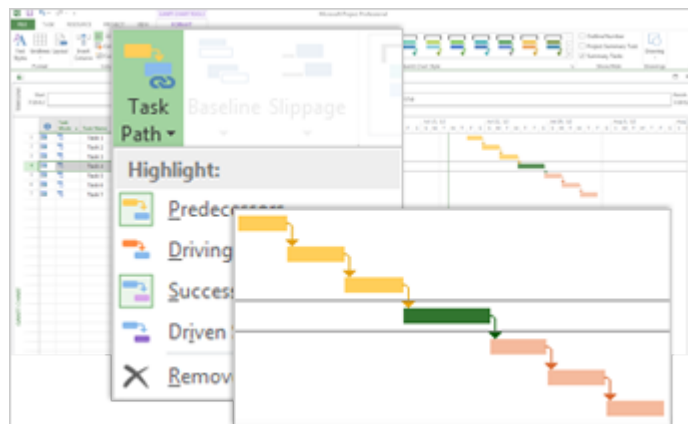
Task Path
Baseline Slippage
Highlight:
Predecessors
Driving
Succes
Driven
Remov
Microsoft Project Professional
FILE TASK RESOURCE PROJECT VIEW FORMAT
Task 1
Task 2
Task 3
Task 4
Task 5
Task 6
Task 7
Outline Number
Project Summary Task
Summary Tasks
Drawing
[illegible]